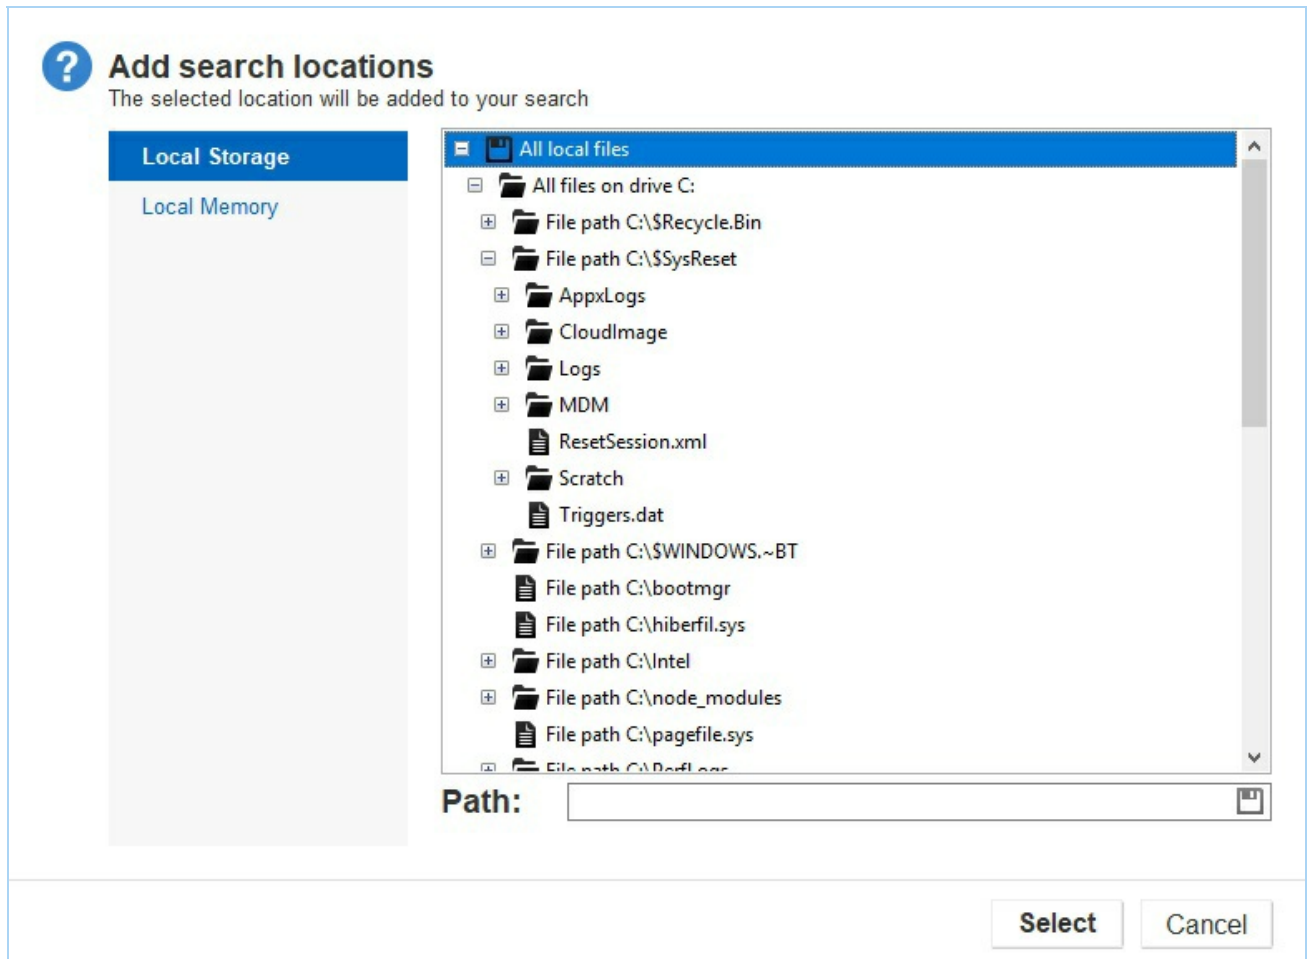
Add search locations
The selected location will be added to your search

Local Storage
Local Memory

All local files
All files on drive C:
File path C:\$Recycle.Bin
File path C:\$SysReset
AppxLogs
CloudImage
Logs
MDM
ResetSession.xml
Scratch
Triggers.dat
File path C:\$WINDOWS.~BT
File path C:\bootmgr
File path C:\hiberfil.sys
File path C:\Intel
File path C:\node_modules
File path C:\pagefile.sys
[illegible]

Path:

Select
Cancel